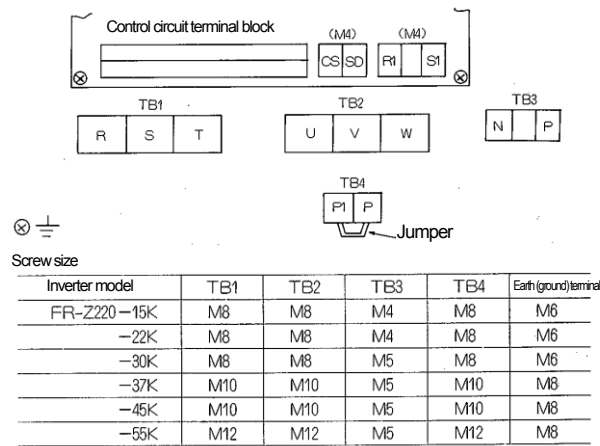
Control circuit terminal block

(M4)
CS SD

(M4)
R1 S1

TB1
R S T

TB2
U V W

TB3
N P

TB4
P1 P

Jumper

Screw size

| Inverter model | TB1 | TB2 | TB3 | TB4 | Earth (ground) terminal |
|---|---|---|---|---|---|
| FR-Z220−15K | M8 | M8 | M4 | M8 | M6 |
| −22K | M8 | M8 | M4 | M8 | M6 |
| −30K | M8 | M8 | M5 | M8 | M6 |
| −37K | M10 | M10 | M5 | M10 | M8 |
| −45K | M10 | M10 | M5 | M10 | M8 |
| −55K | M12 | M12 | M5 | M12 | M8 |